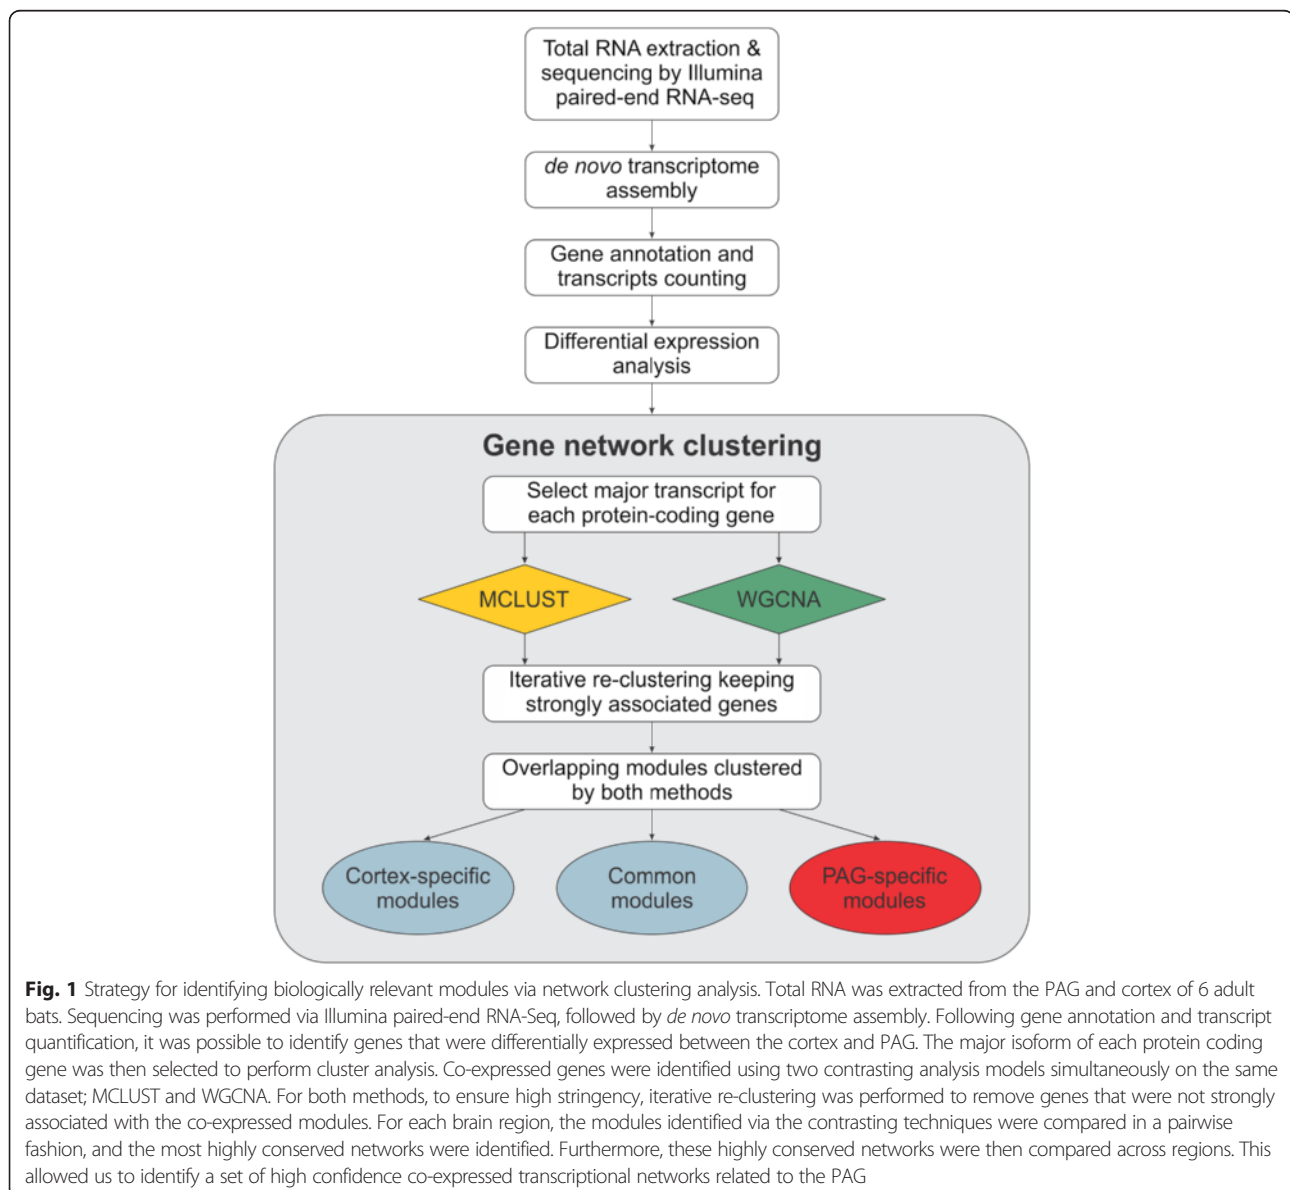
Total RNA extraction & sequencing by Illumina paired-end RNA-seq

de novo transcriptome assembly

Gene annotation and transcripts counting

Differential expression analysis

Gene network clustering

Select major transcript for each protein-coding gene

MCLUST

WGCNA

Iterative re-clustering keeping strongly associated genes

Overlapping modules clustered by both methods

Cortex-specific modules

Common modules

PAG-specific modules

Fig. 1 Strategy for identifying biologically relevant modules via network clustering analysis. Total RNA was extracted from the PAG and cortex of 6 adult bats. Sequencing was performed via Illumina paired-end RNA-Seq, followed by de novo transcriptome assembly. Following gene annotation and transcript quantification, it was possible to identify genes that were differentially expressed between the cortex and PAG. The major isoform of each protein coding gene was then selected to perform cluster analysis. Co-expressed genes were identified using two contrasting analysis models simultaneously on the same dataset; MCLUST and WGCNA. For both methods, to ensure high stringency, iterative re-clustering was performed to remove genes that were not strongly associated with the co-expressed modules. For each brain region, the modules identified via the contrasting techniques were compared in a pairwise fashion, and the most highly conserved networks were identified. Furthermore, these highly conserved networks were then compared across regions. This allowed us to identify a set of high confidence co-expressed transcriptional networks related to the PAG